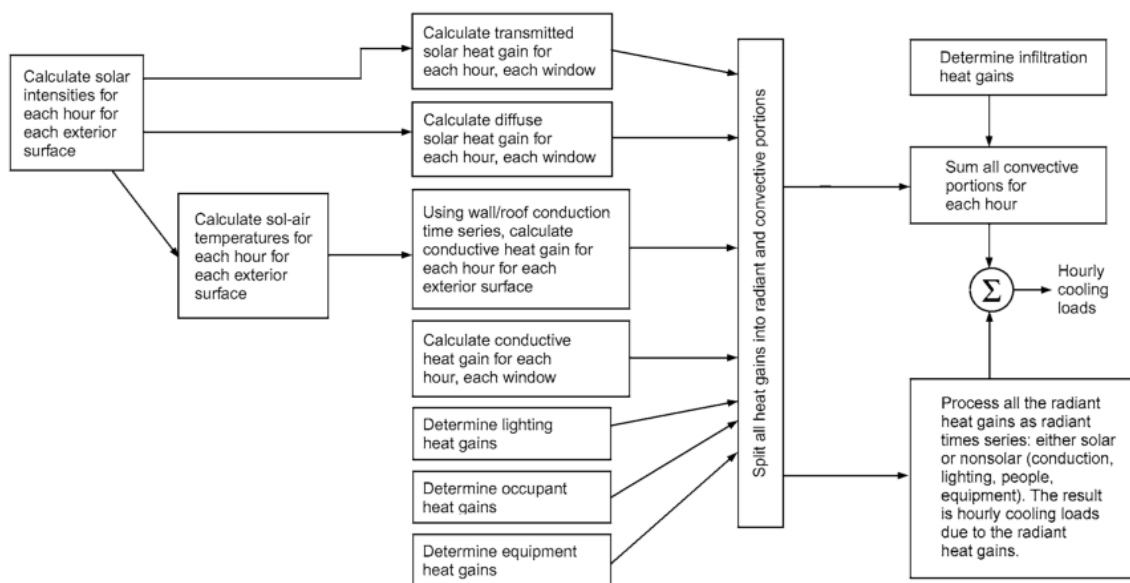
Calculate solar intensities for each hour for each exterior surface

Calculate sol-air temperatures for each hour for each exterior surface

Calculate transmitted solar heat gain for each hour, each window

Calculate diffuse solar heat gain for each hour, each window

Using wall/roof conduction time series, calculate conductive heat gain for each hour for each exterior surface

Calculate conductive heat gain for each hour, each window

Determine lighting heat gains

Determine occupant heat gains

Determine equipment heat gains

Split all heat gains into radiant and convective portions

Determine infiltration heat gains

Sum all convective portions for each hour

$\Sigma$

Hourly cooling loads

Process all the radiant heat gains as radiant times series: either solar or nonsolar (conduction, lighting, people, equipment). The result is hourly cooling loads due to the radiant heat gains.